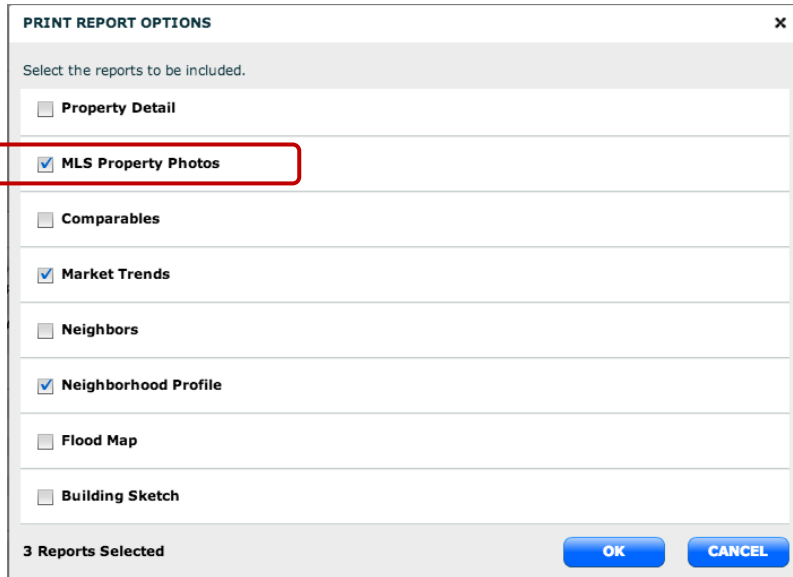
PRINT REPORT OPTIONS ×

Select the reports to be included.

Property Detail

MLS Property Photos

Comparables

Market Trends

Neighbors

Neighborhood Profile

Flood Map

Building Sketch

3 Reports Selected

OK

CANCEL